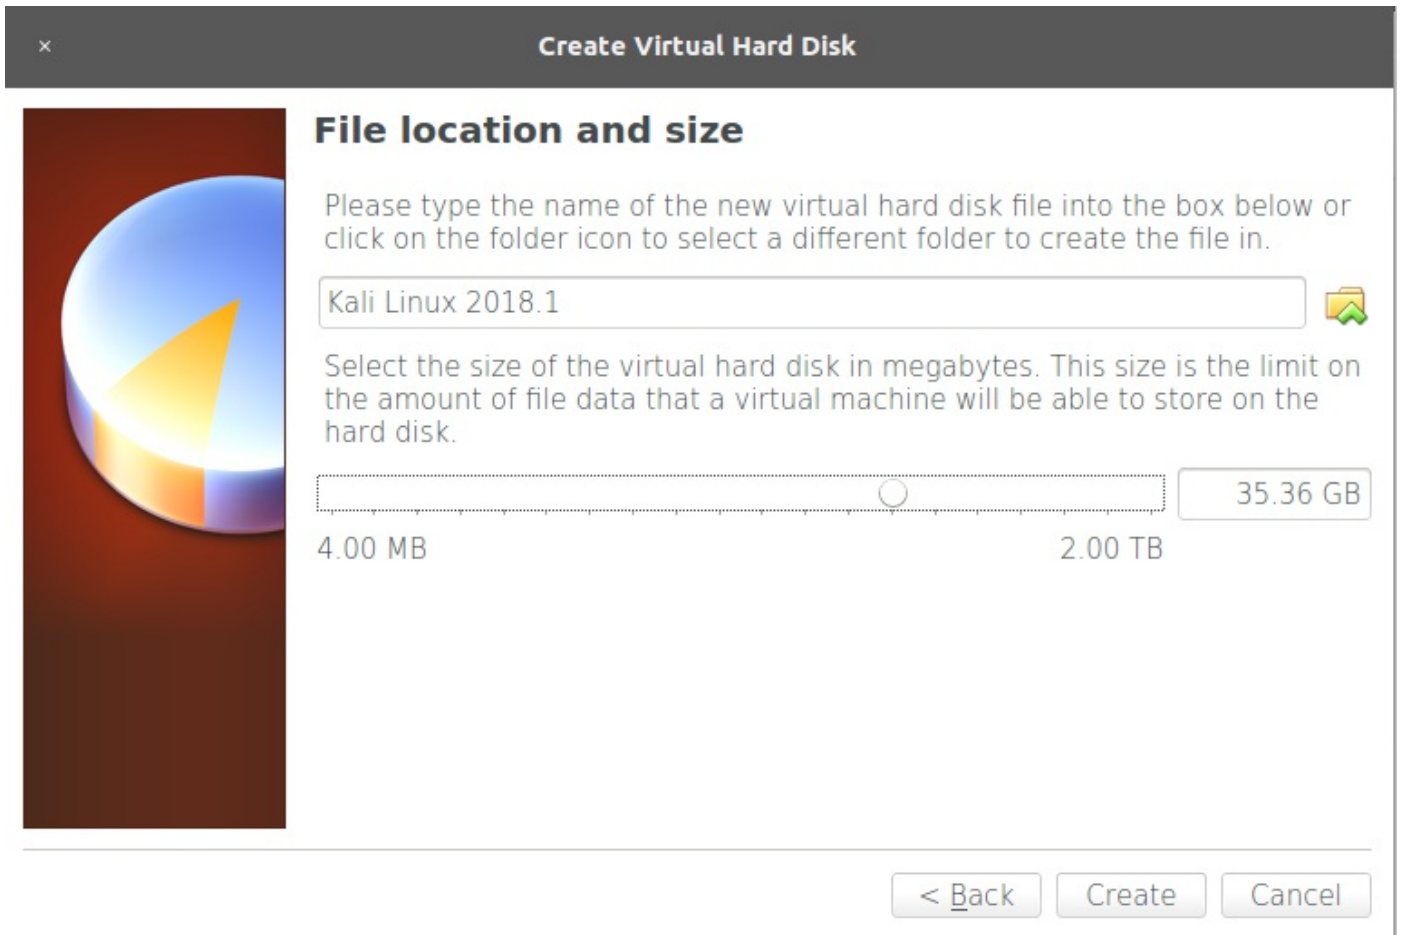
×

Create Virtual Hard Disk

File location and size

Please type the name of the new virtual hard disk file into the box below or click on the folder icon to select a different folder to create the file in.

Kali Linux 2018.1

Select the size of the virtual hard disk in megabytes. This size is the limit on the amount of file data that a virtual machine will be able to store on the hard disk.

35.36 GB

4.00 MB

2.00 TB

< Back

Create

Cancel